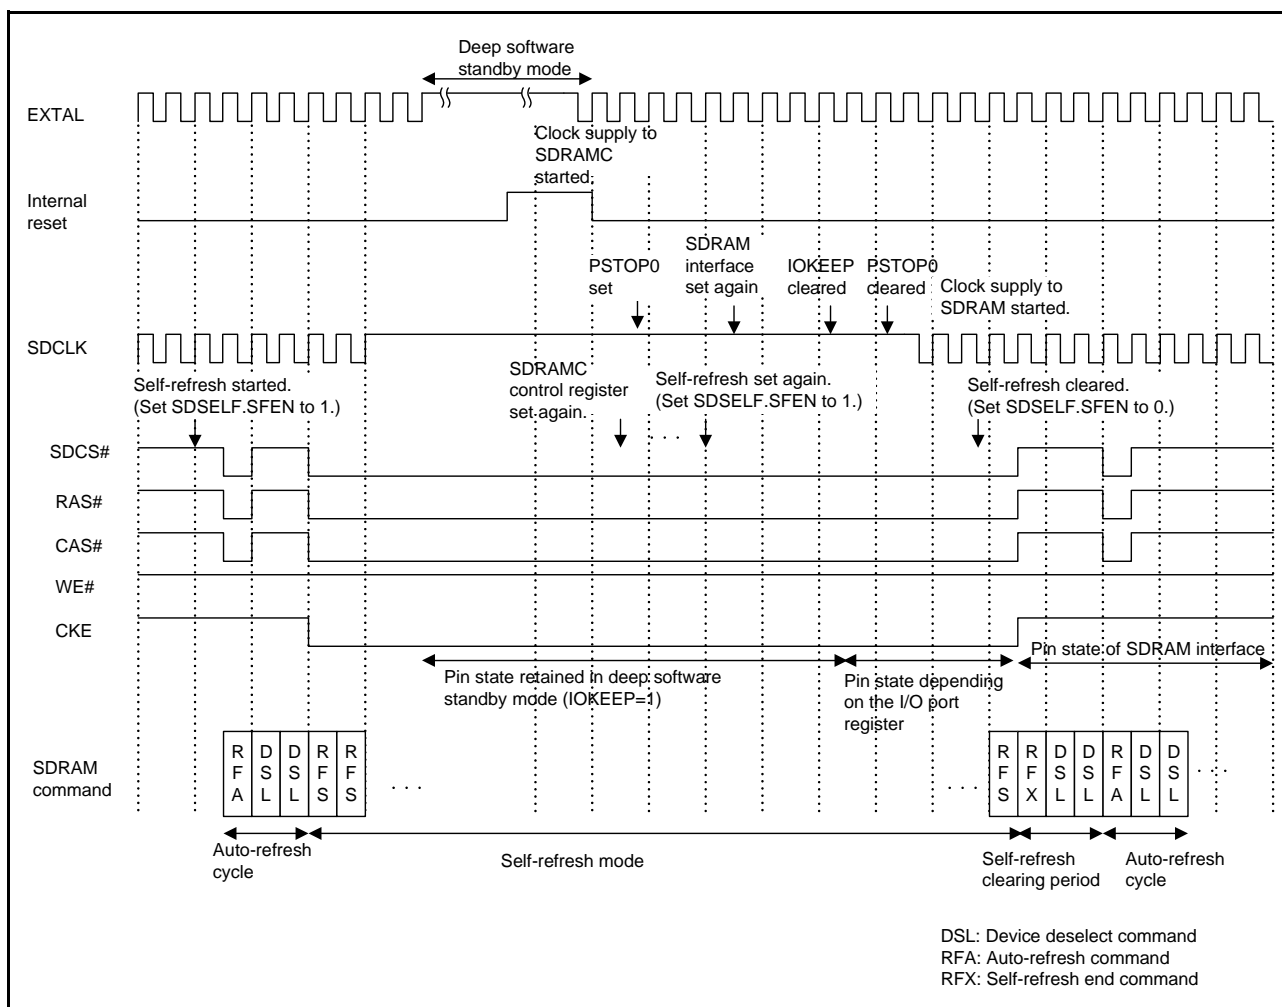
Deep software standby mode

EXTAL

Clock supply to SDRAMC started.

Internal reset

PSTOP0 set

SDRAM interface set again

IOKEEP cleared

PSTOP0 cleared

Clock supply to SDRAM started.

SDCLK

Self-refresh started. (Set SDSELF.SFEN to 1.)

SDRAMC control register set again.

Self-refresh set again. (Set SDSELF.SFEN to 1.)

Self-refresh cleared. (Set SDSELF.SFEN to 0.)

SDCS#

RAS#

CAS#

WE#

CKE

Pin state retained in deep software standby mode (IOKEEP=1)

Pin state depending on the I/O port register

Pin state of SDRAM interface

SDRAM command

RFA DSL DSL RFS RFS . . .

. . . RFS RFX DSL DSL RFA DSL DSL . . .

Auto-refresh cycle

Self-refresh mode

Self-refresh clearing period

Auto-refresh cycle

DSL: Device deselect command
RFA: Auto-refresh command
RFX: Self-refresh end command